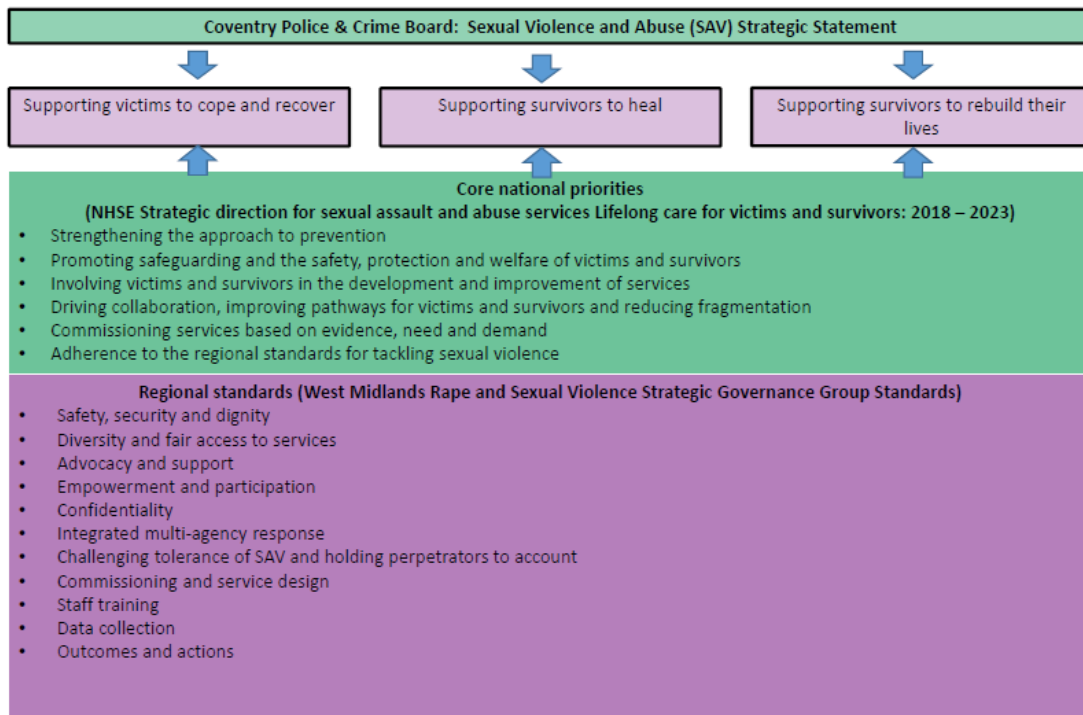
Coventry Police & Crime Board: Sexual Violence and Abuse (SAV) Strategic Statement

Supporting victims to cope and recover

Supporting survivors to heal

Supporting survivors to rebuild their lives

Core national priorities
(NHSE Strategic direction for sexual assault and abuse services Lifelong care for victims and survivors: 2018 – 2023)

- Strengthening the approach to prevention
- Promoting safeguarding and the safety, protection and welfare of victims and survivors
- Involving victims and survivors in the development and improvement of services
- Driving collaboration, improving pathways for victims and survivors and reducing fragmentation
- Commissioning services based on evidence, need and demand
- Adherence to the regional standards for tackling sexual violence

Regional standards (West Midlands Rape and Sexual Violence Strategic Governance Group Standards)

- Safety, security and dignity
- Diversity and fair access to services
- Advocacy and support
- Empowerment and participation
- Confidentiality
- Integrated multi-agency response
- Challenging tolerance of SAV and holding perpetrators to account
- Commissioning and service design
- Staff training
- Data collection
- Outcomes and actions